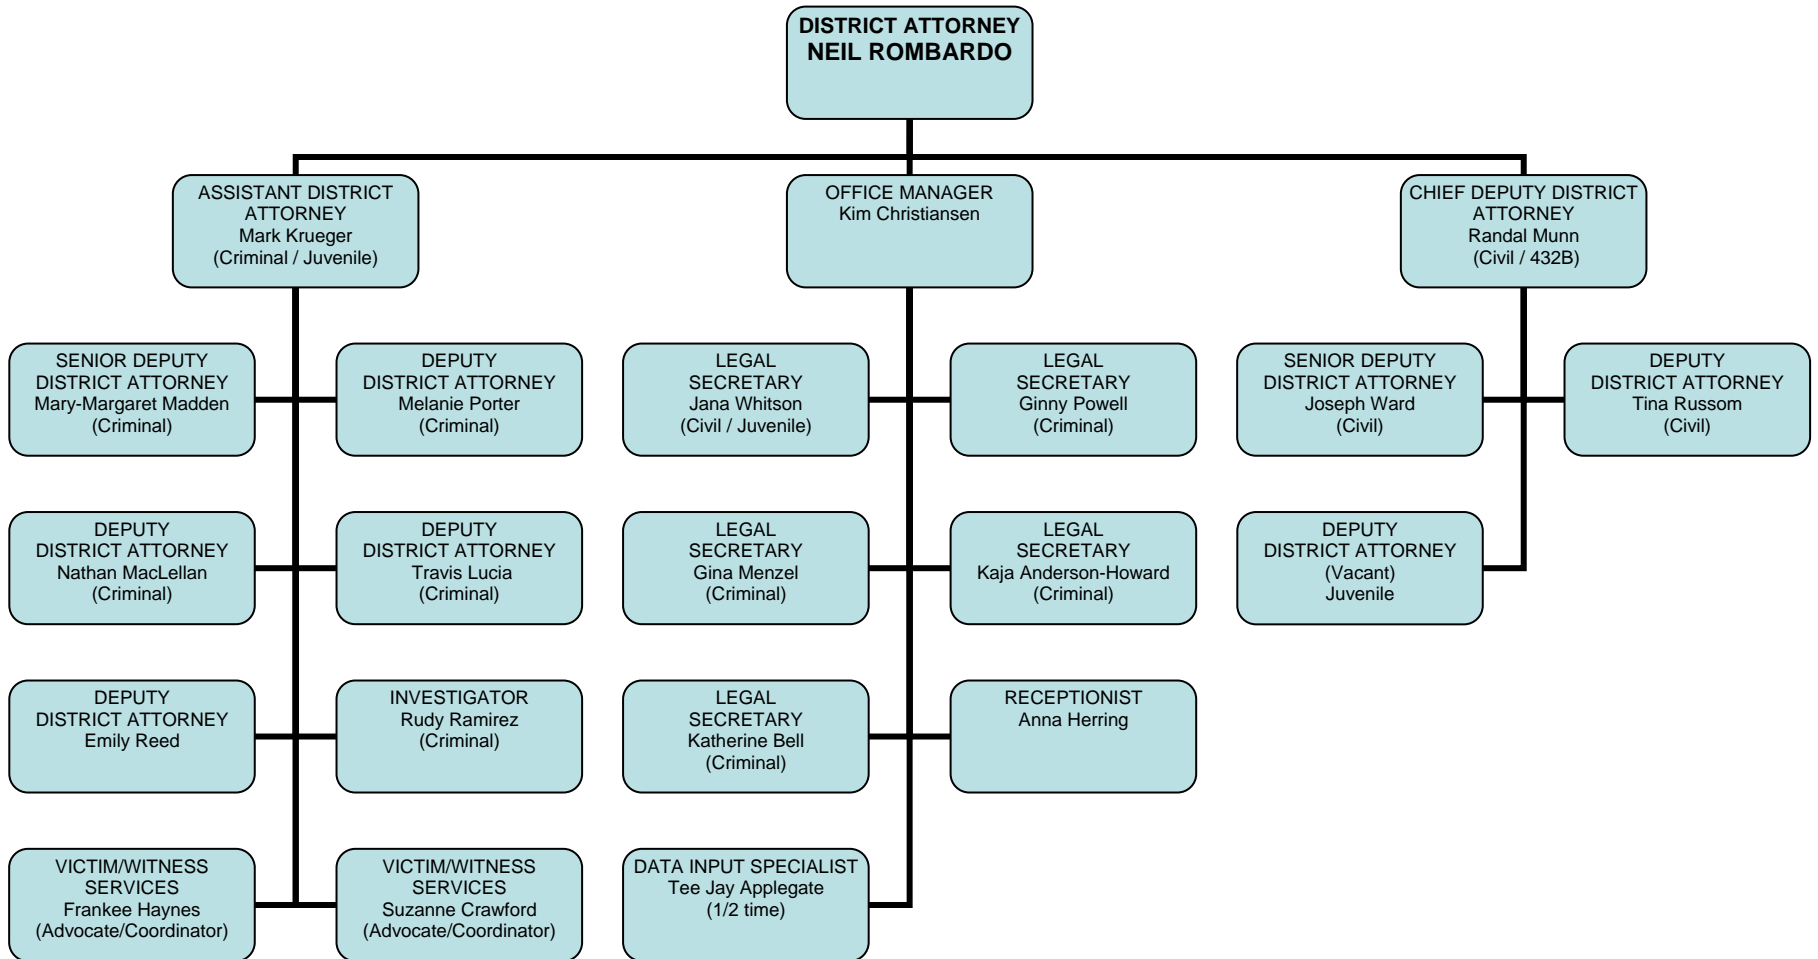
DISTRICT ATTORNEY
NEIL ROMBARDO

ASSISTANT DISTRICT ATTORNEY
Mark Krueger
(Criminal / Juvenile)

OFFICE MANAGER
Kim Christiansen

CHIEF DEPUTY DISTRICT ATTORNEY
Randal Munn
(Civil / 432B)

SENIOR DEPUTY DISTRICT ATTORNEY
Mary-Margaret Madden
(Criminal)

DEPUTY DISTRICT ATTORNEY
Melanie Porter
(Criminal)

DEPUTY DISTRICT ATTORNEY
Nathan MacLellan
(Criminal)

DEPUTY DISTRICT ATTORNEY
Travis Lucia
(Criminal)

DEPUTY DISTRICT ATTORNEY
Emily Reed

INVESTIGATOR
Rudy Ramirez
(Criminal)

VICTIM/WITNESS SERVICES
Frankee Haynes
(Advocate/Coordinator)

VICTIM/WITNESS SERVICES
Suzanne Crawford
(Advocate/Coordinator)

LEGAL SECRETARY
Jana Whitson
(Civil / Juvenile)

LEGAL SECRETARY
Ginny Powell
(Criminal)

LEGAL SECRETARY
Gina Menzel
(Criminal)

LEGAL SECRETARY
Kaja Anderson-Howard
(Criminal)

LEGAL SECRETARY
Katherine Bell
(Criminal)

RECEPTIONIST
Anna Herring

DATA INPUT SPECIALIST
Tee Jay Applegate
(1/2 time)

SENIOR DEPUTY DISTRICT ATTORNEY
Joseph Ward
(Civil)

DEPUTY DISTRICT ATTORNEY
Tina Russom
(Civil)

DEPUTY DISTRICT ATTORNEY
(Vacant)
Juvenile